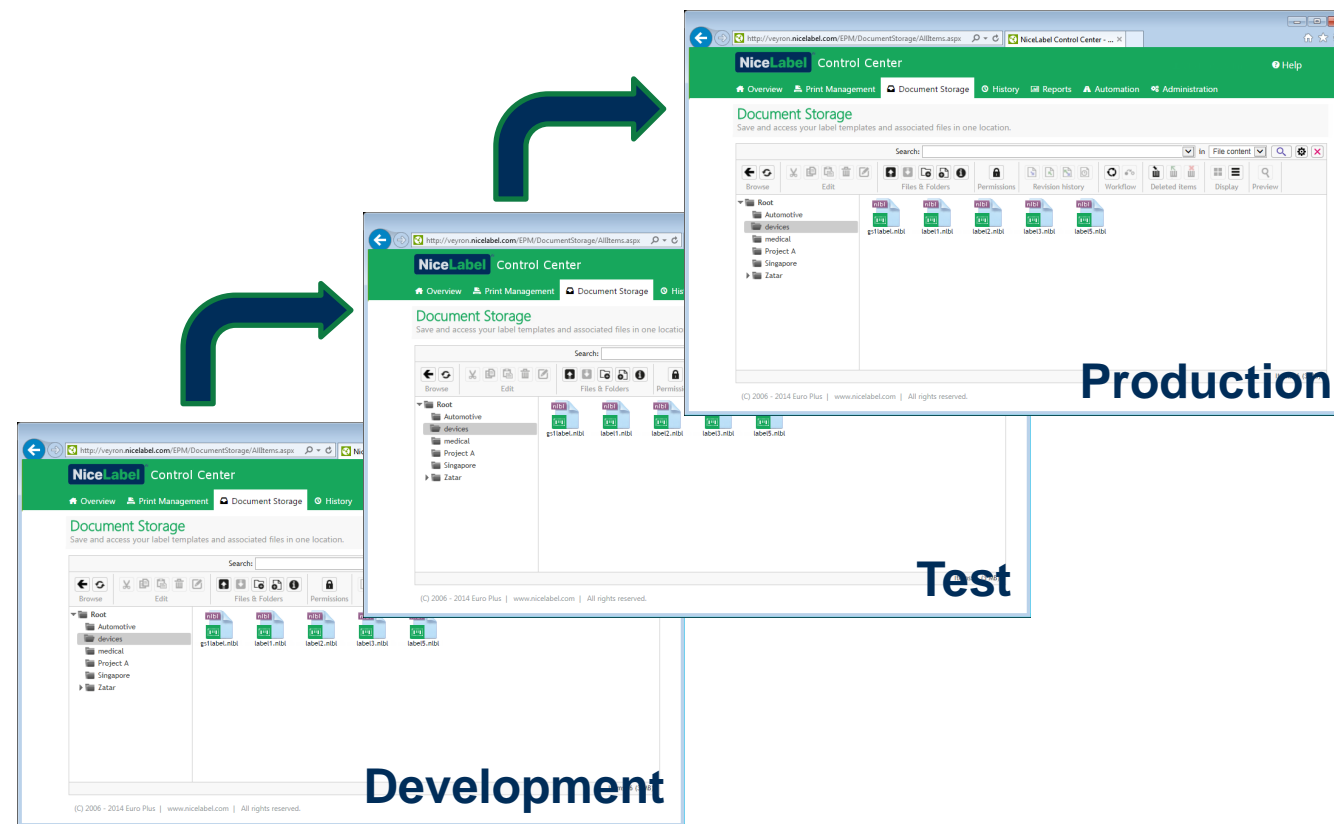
http://veyron.nicelabel.com/EPM/DocumentStorage/AllItems.aspx
NiceLabel Control Center - ...
NiceLabel Control Center
Help
Overview Print Management Document Storage History Reports Automation Administration
Document Storage
Save and access your label templates and associated files in one location.
Search: in File content
Browse Edit Files & Folders Permissions Revision history Workflow Deleted items Display Preview
Root
Automotive
devices
medical
Project A
Singapore
Zatar
gs1label.nlbl label1.nlbl label2.nlbl label3.nlbl label5.nlbl
(C) 2006 - 2014 Euro Plus | www.nicelabel.com | All rights reserved.
Production

http://veyron.nicelabel.com/EPM/DocumentStorage/AllItems.aspx
NiceLabel Control Center
Overview Print Management Document Storage Hist
Document Storage
Save and access your label templates and associated files in one location
Search:
Browse Edit Files & Folders Permissi
Root
Automotive
devices
medical
Project A
Singapore
Zatar
gs1label.nlbl label1.nlbl label2.nlbl label3.nlbl label5.nlbl
(C) 2006 - 2014 Euro Plus | www.nicelabel.com | All rights reserved.
Test

http://veyron.nicelabel.com/EPM/DocumentStorage/AllItems.aspx
NiceLabel Control Center
Overview Print Management Document Storage History
Document Storage
Save and access your label templates and associated files in one location.
Search:
Browse Edit Files & Folders Permissions
Root
Automotive
devices
medical
Project A
Singapore
Zatar
gs1label.nlbl label1.nlbl label2.nlbl label3.nlbl label5.nlbl
(C) 2006 - 2014 Euro Plus | www.nicelabel.com | All rights reserved.
Development